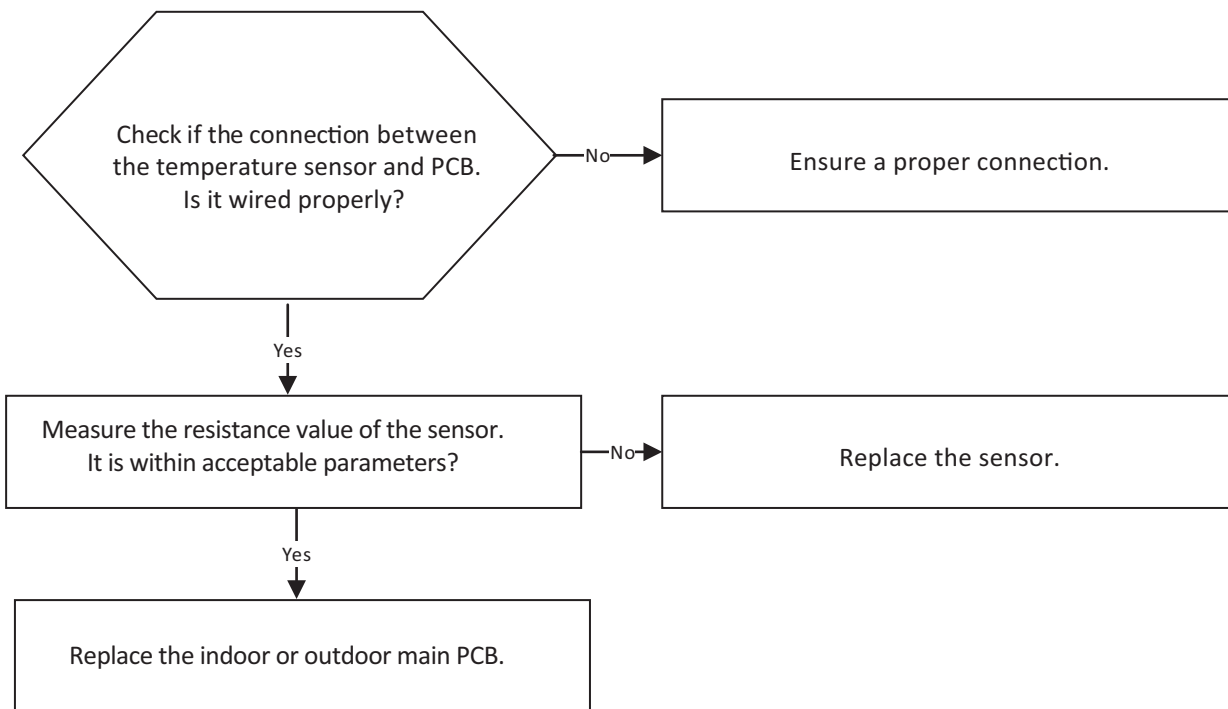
Check if the connection between the temperature sensor and PCB. Is it wired properly?

No

Ensure a proper connection.

Yes

Measure the resistance value of the sensor. It is within acceptable parameters?

No

Replace the sensor.

Yes

Replace the indoor or outdoor main PCB.